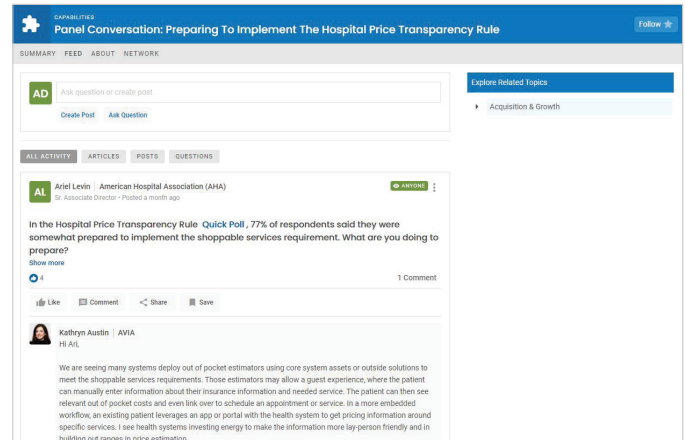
CAPABILITIES
Panel Conversation: Preparing To Implement The Hospital Price Transparency Rule

Follow

SUMMARY FEED ABOUT NETWORK

AD Ask question or create post

Create Post Ask Question

Explore Related Topics

Acquisition & Growth

ALL ACTIVITY ARTICLES POSTS QUESTIONS

AL Ariel Levin | American Hospital Association (AHA)
Sr. Associate Director • Posted a month ago

ANYONE

In the Hospital Price Transparency Rule Quick Poll, 77% of respondents said they were somewhat prepared to implement the shoppable services requirement. What are you doing to prepare?

Show more

4

1 Comment

Like Comment Share Save

Kathryn Austin | AVIA

Hi Ari,

We are seeing many systems deploy out of pocket estimators using core system assets or outside solutions to meet the shoppable services requirements. Those estimators may allow a guest experience, where the patient can manually enter information about their insurance information and needed service. The patient can then see relevant out of pocket costs and even link over to schedule an appointment or service. In a more embedded workflow, an existing patient leverages an app or portal with the health system to get pricing information around specific services. I see health systems investing energy to make the information more lay-person friendly and in building out ranges in price estimation.